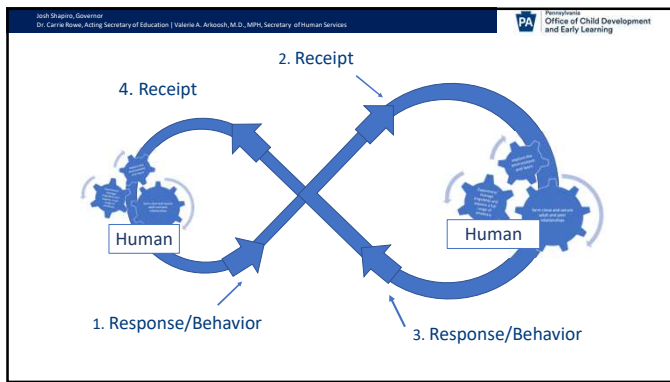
Josh Shapiro, Governor
Dr. Carrie Rowe, Acting Secretary of Education | Valerie A. Arkoosh, M.D., MPH, Secretary of Human Services

PA Pennsylvania
Office of Child Development and Early Learning

2. Receipt

4. Receipt

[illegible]

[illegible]

Human

Human

1. Response/Behavior

3. Response/Behavior